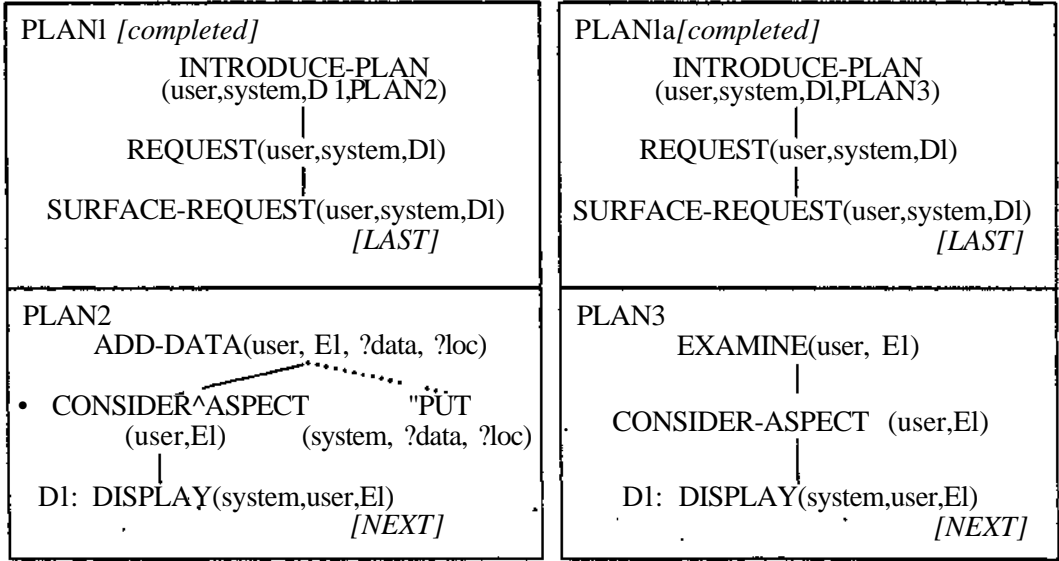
PLANl *[completed]*

INTRODUCE-PLAN (user,system,D 1,PLAN2)

REQUEST(user,system,Dl)

SURFACE-REQUEST(user,system,Dl) *[LAST]*

PLANla *[completed]*

INTRODUCE-PLAN (user,system,Dl,PLAN3)

REQUEST(user,system,Dl)

SURFACE-REQUEST(user,system,Dl) *[LAST]*

PLAN2

ADD-DATA(user, El, ?data, ?loc)

• CONSIDER^ASPECT (user,El)

"PUT (system, ?data, ?loc)

Dl: DISPLAY(system,user,El) *[NEXT]*

PLAN3

EXAMINE(user, El)

CONSIDER-ASPECT (user,El)

Dl: DISPLAY(system,user,El) *[NEXT]*